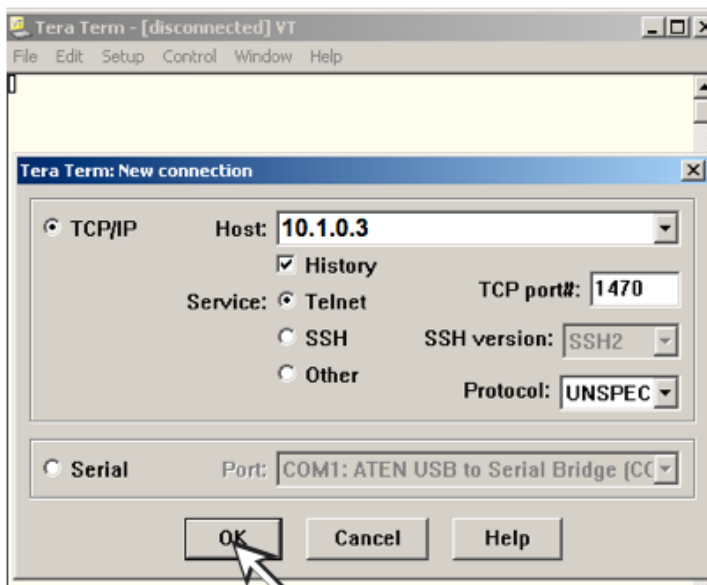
Tera Term - [disconnected] VT

File Edit Setup Control Window Help

Tera Term: New connection

TCP/IP Host: 10.1.0.3

History

Service: Telnet TCP port#: 1470

SSH SSH version: SSH2

Other Protocol: UNSPEC

Serial Port: COM1: ATEN USB to Serial Bridge (C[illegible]

OK Cancel Help